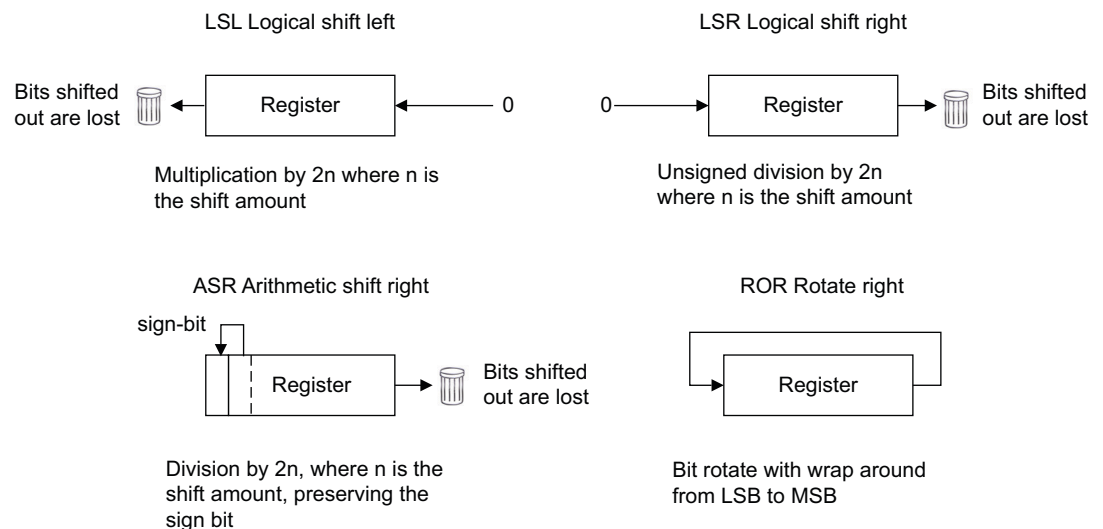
LSL Logical shift left

Bits shifted out are lost

Register

0

Multiplication by 2n where n is the shift amount

LSR Logical shift right

0

Register

Bits shifted out are lost

Unsigned division by 2n where n is the shift amount

ASR Arithmetic shift right

sign-bit

Register

Bits shifted out are lost

Division by 2n, where n is the shift amount, preserving the sign bit

ROR Rotate right

Register

Bit rotate with wrap around from LSB to MSB